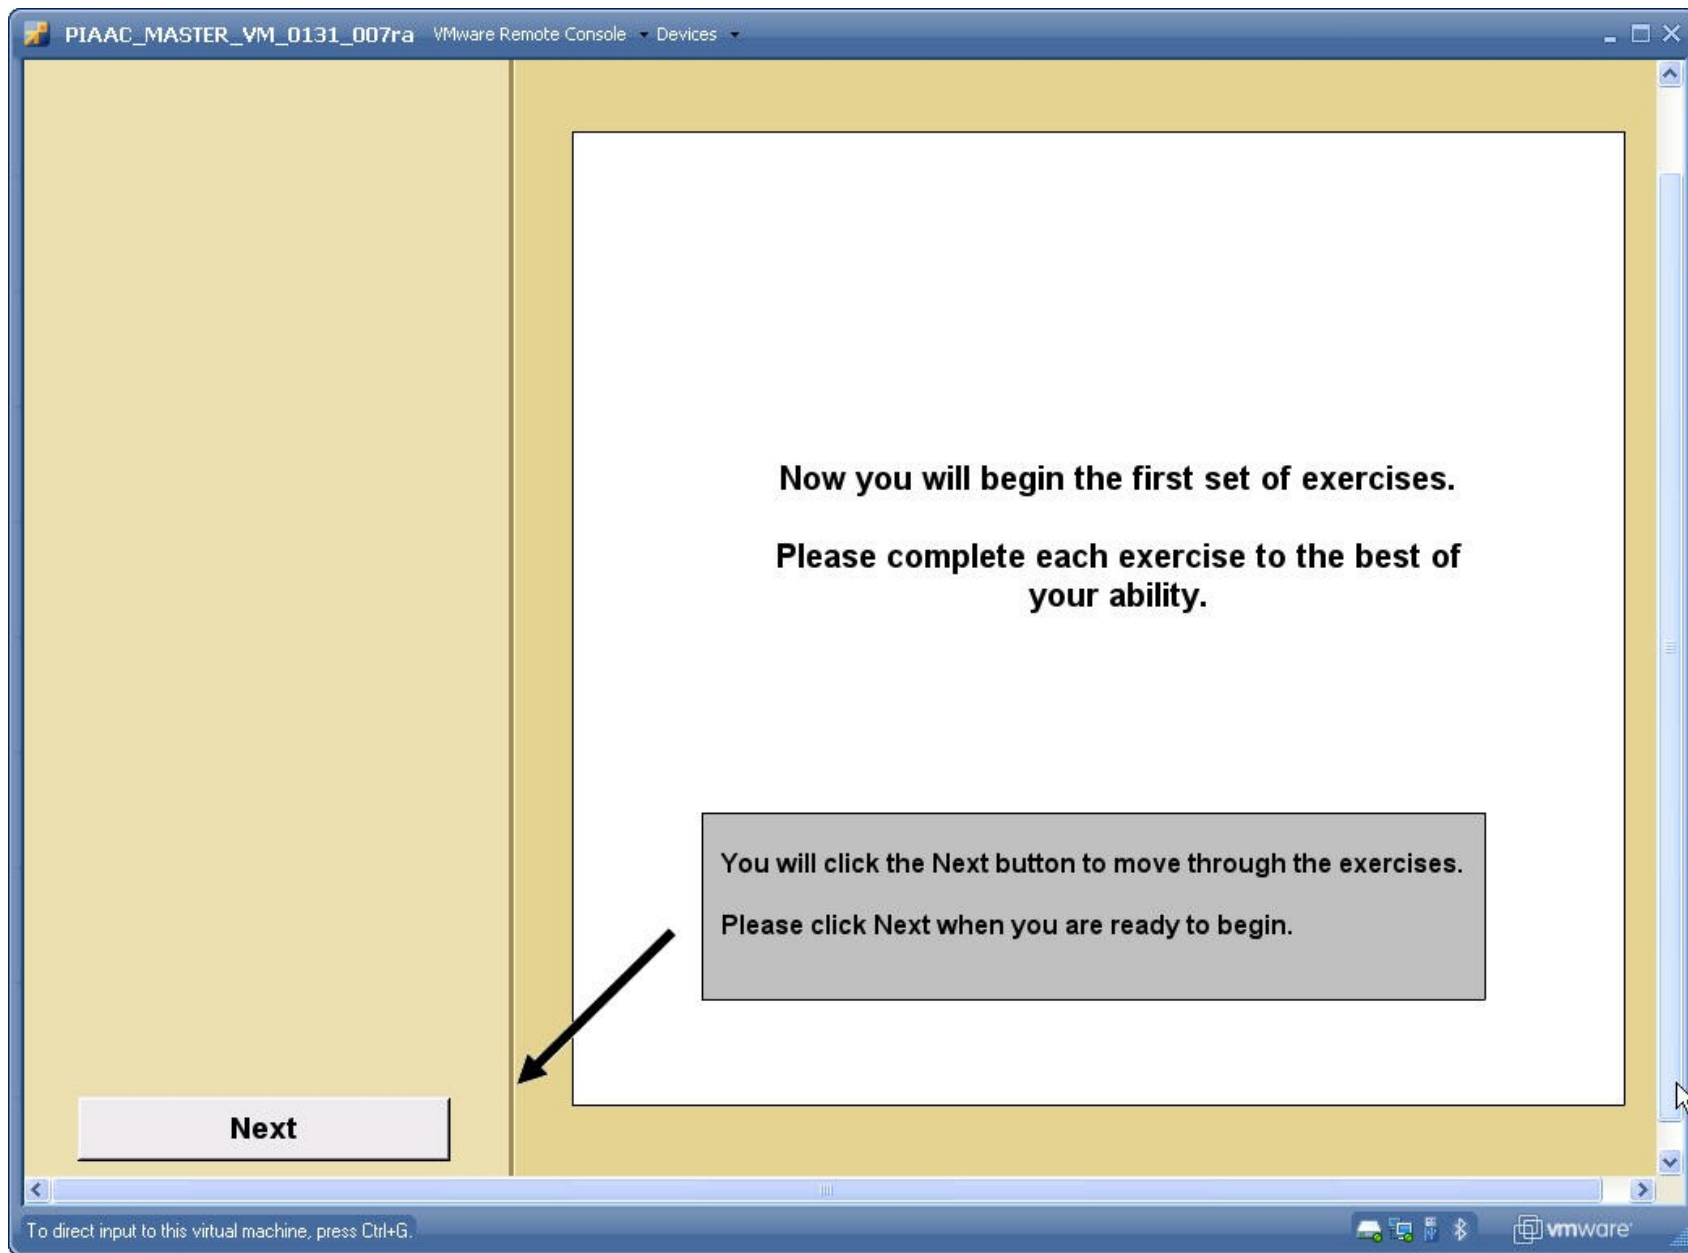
PIAAC_MASTER_VM_0131_007ra VMware Remote Console Devices

Now you will begin the first set of exercises.

Please complete each exercise to the best of your ability.

You will click the Next button to move through the exercises.

Please click Next when you are ready to begin.

Next

To direct input to this virtual machine, press Ctrl+G.

vmware